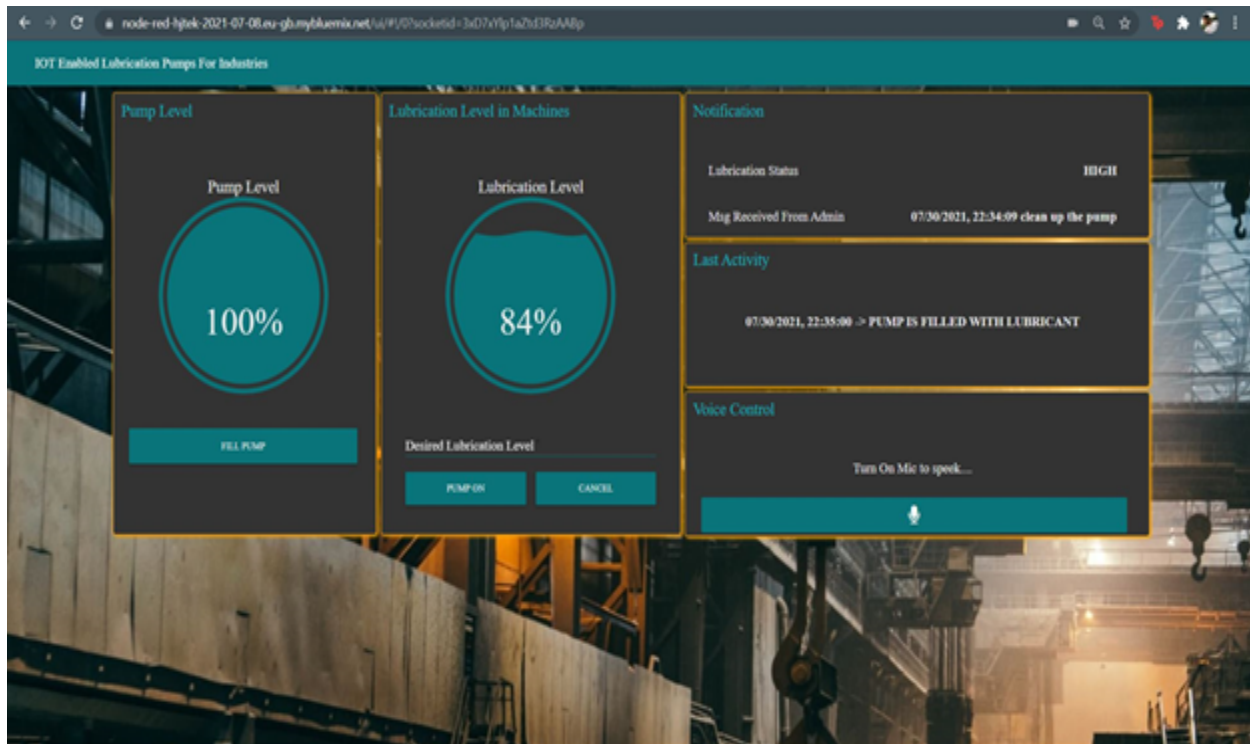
node-red-hjtek-2021-07-08.eu-gb.mybluemix.net/ui/#!/0?socketid=3xD7xYfp1aZtd3RzAABp

IOT Enabled Lubrication Pumps For Industries

Pump Level

Pump Level

100%

FILL PUMP

Lubrication Level in Machines

Lubrication Level

84%

Desired Lubrication Level

PUMP ON

CANCEL

Notification

Lubrication Status HIGH

Msg Received From Admin 07/30/2021, 22:34:09 clean up the pump

Last Activity

07/30/2021, 22:35:00 -> PUMP IS FILLED WITH LUBRICANT

Voice Control

Turn On Mic to speek....